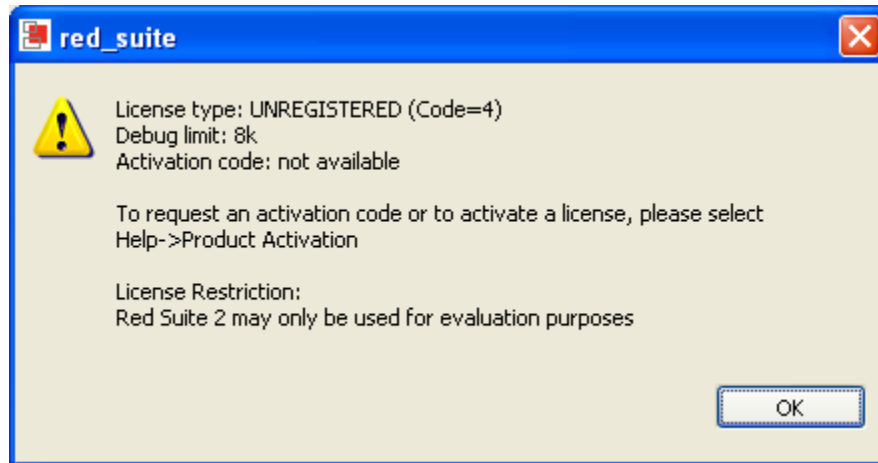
red_suite

License type: UNREGISTERED (Code=4)
Debug limit: 8k
Activation code: not available

To request an activation code or to activate a license, please select Help->Product Activation

License Restriction:
Red Suite 2 may only be used for evaluation purposes

OK